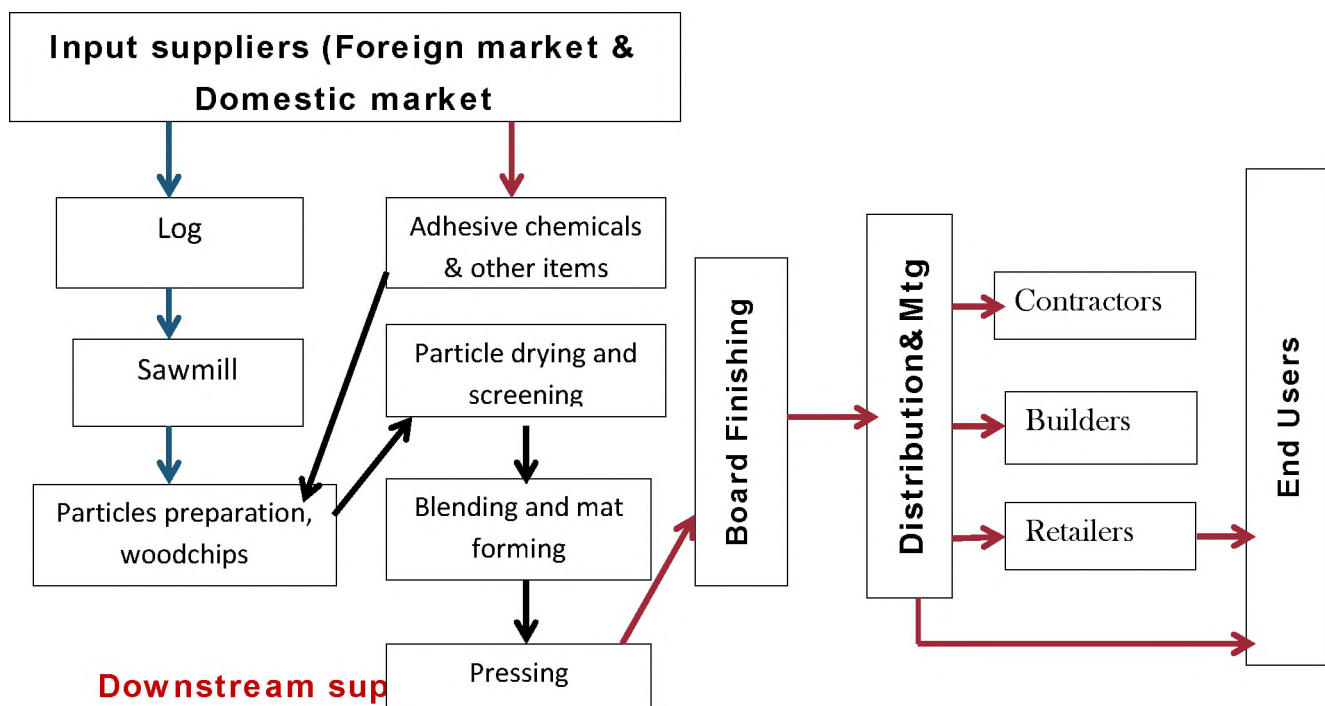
Input suppliers (Foreign market & Domestic market

Log

Sawmill

Particles preparation, woodchips

Adhesive chemicals & other items

Particle drying and screening

Blending and mat forming

Pressing

Board Finishing

Distribution& Mtg

Contractors

Builders

Retailers

End Users

Downstream sup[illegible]